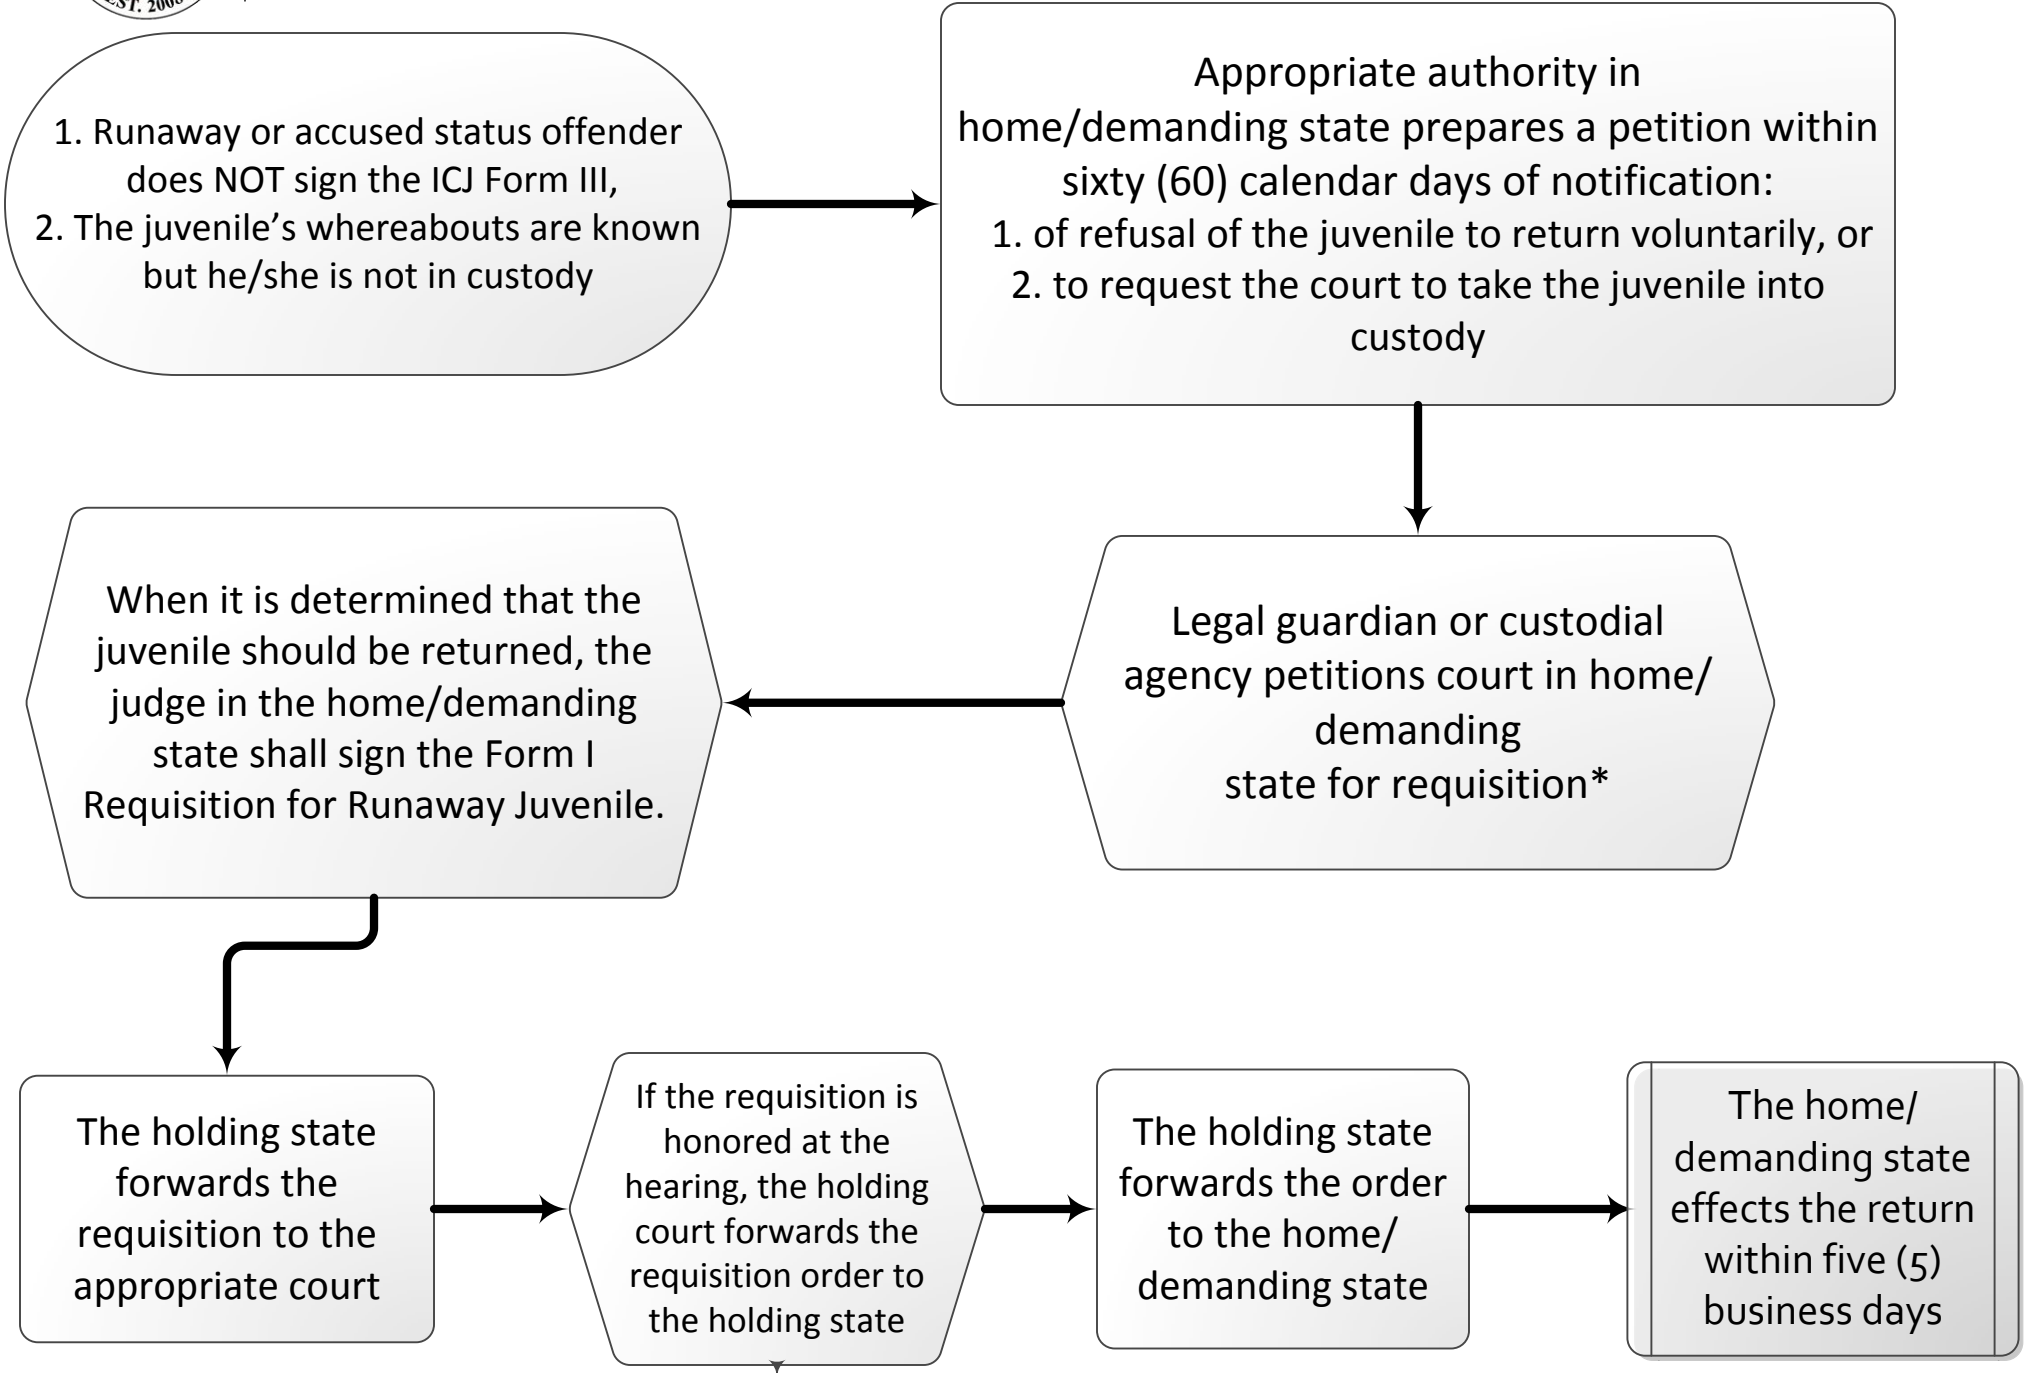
EST. 2008

1. Runaway or accused status offender does NOT sign the ICJ Form III,
2. The juvenile's whereabouts are known but he/she is not in custody

Appropriate authority in home/demanding state prepares a petition within sixty (60) calendar days of notification:
1. of refusal of the juvenile to return voluntarily, or
2. to request the court to take the juvenile into custody

Legal guardian or custodial agency petitions court in home/ demanding state for requisition*

When it is determined that the juvenile should be returned, the judge in the home/demanding state shall sign the Form I Requisition for Runaway Juvenile.

The holding state forwards the requisition to the appropriate court

If the requisition is honored at the hearing, the holding court forwards the requisition order to the holding state

The holding state forwards the order to the home/ demanding state

The home/ demanding state effects the return within five (5) business days